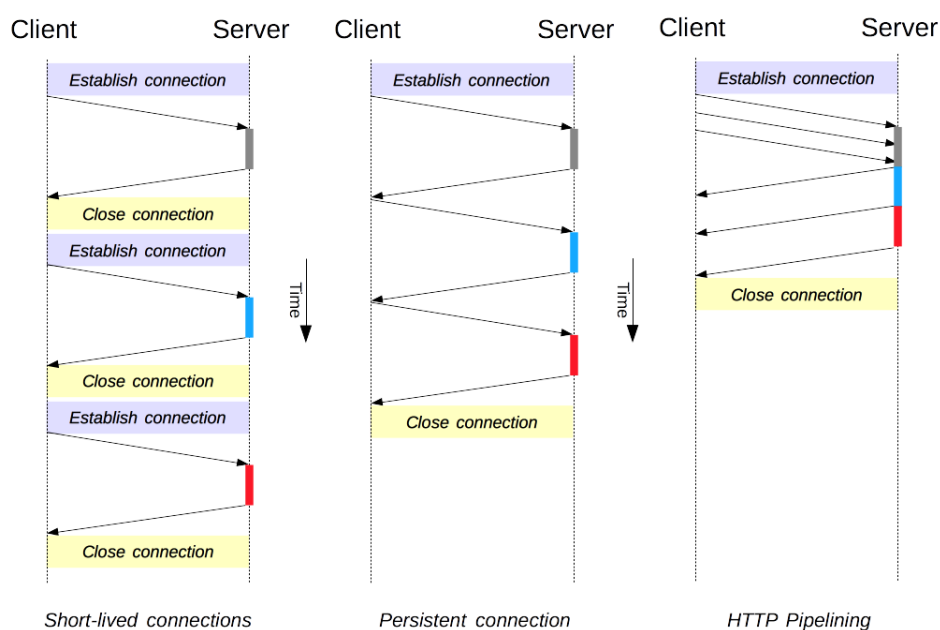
Client Server

Establish connection

Close connection

Establish connection

Close connection

Establish connection

Close connection

Short-lived connections

Time

Client Server

Establish connection

Close connection

Persistent connection

Time

Client Server

Establish connection

Close connection

HTTP Pipelining